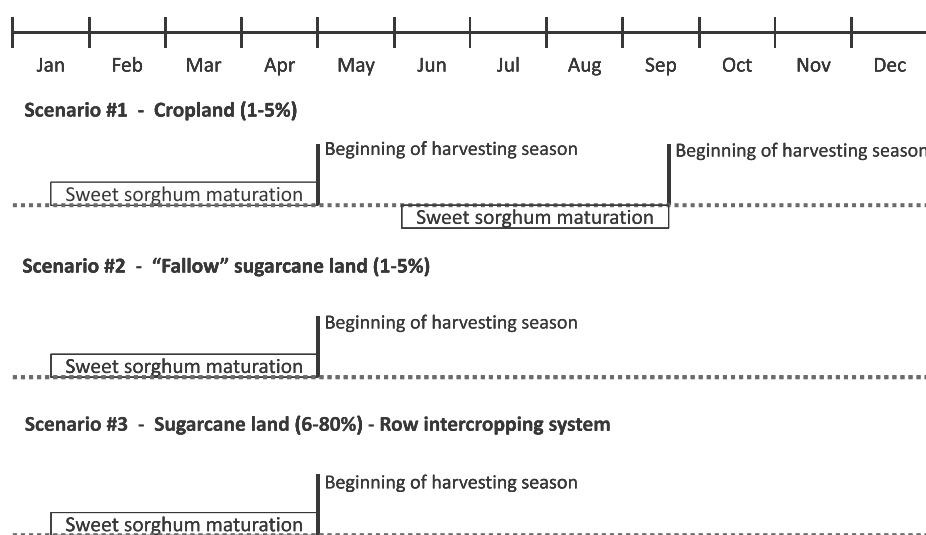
Jan Feb Mar Apr May Jun Jul Aug Sep Oct Nov Dec

Scenario #1 - Cropland (1-5%)

Beginning of harvesting season

Beginning of harvesting season

Sweet sorghum maturation

Sweet sorghum maturation

Scenario #2 - "Fallow" sugarcane land (1-5%)

Beginning of harvesting season

Sweet sorghum maturation

Scenario #3 - Sugarcane land (6-80%) - Row intercropping system

Beginning of harvesting season

Sweet sorghum maturation